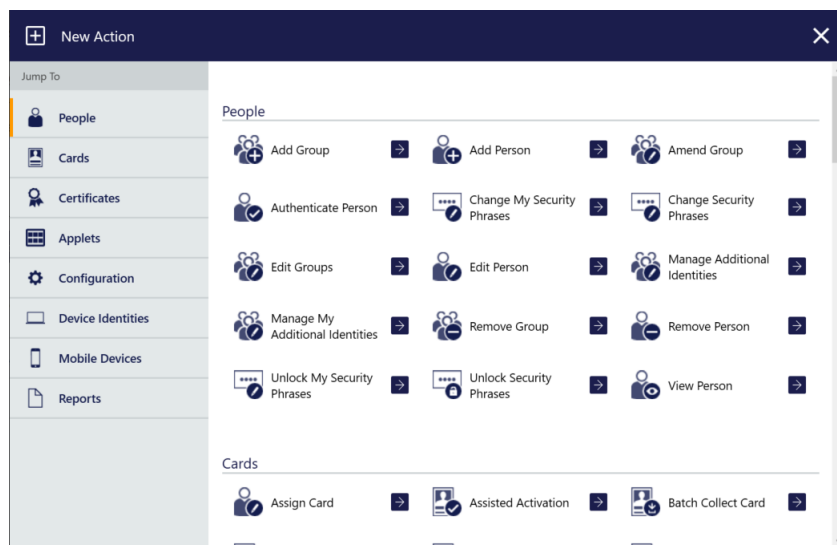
New Action

Jump To

People

Cards

Certificates

Applets

Configuration

Device Identities

Mobile Devices

Reports

People

Add Group

Add Person

Amend Group

Authenticate Person

Change My Security Phrases

Change Security Phrases

Edit Groups

Edit Person

Manage Additional Identities

Manage My Additional Identities

Remove Group

Remove Person

Unlock My Security Phrases

Unlock Security Phrases

View Person

Cards

Assign Card

Assisted Activation

Batch Collect Card